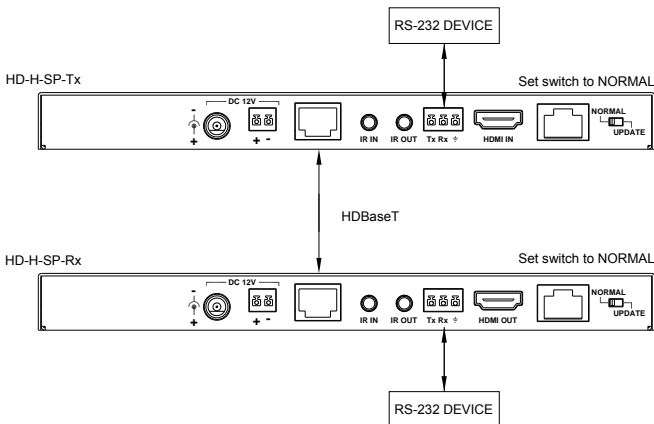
RS-232 DEVICE

HD-H-SP-Tx

Set switch to NORMAL

DC 12V

+ -

IR IN

IR OUT

Tx Rx

HDMI IN

NORMAL

UPDATE

HDBaseT

HD-H-SP-Rx

Set switch to NORMAL

DC 12V

+ -

IR IN

IR OUT

Tx Rx

HDMI OUT

NORMAL

UPDATE

RS-232 DEVICE